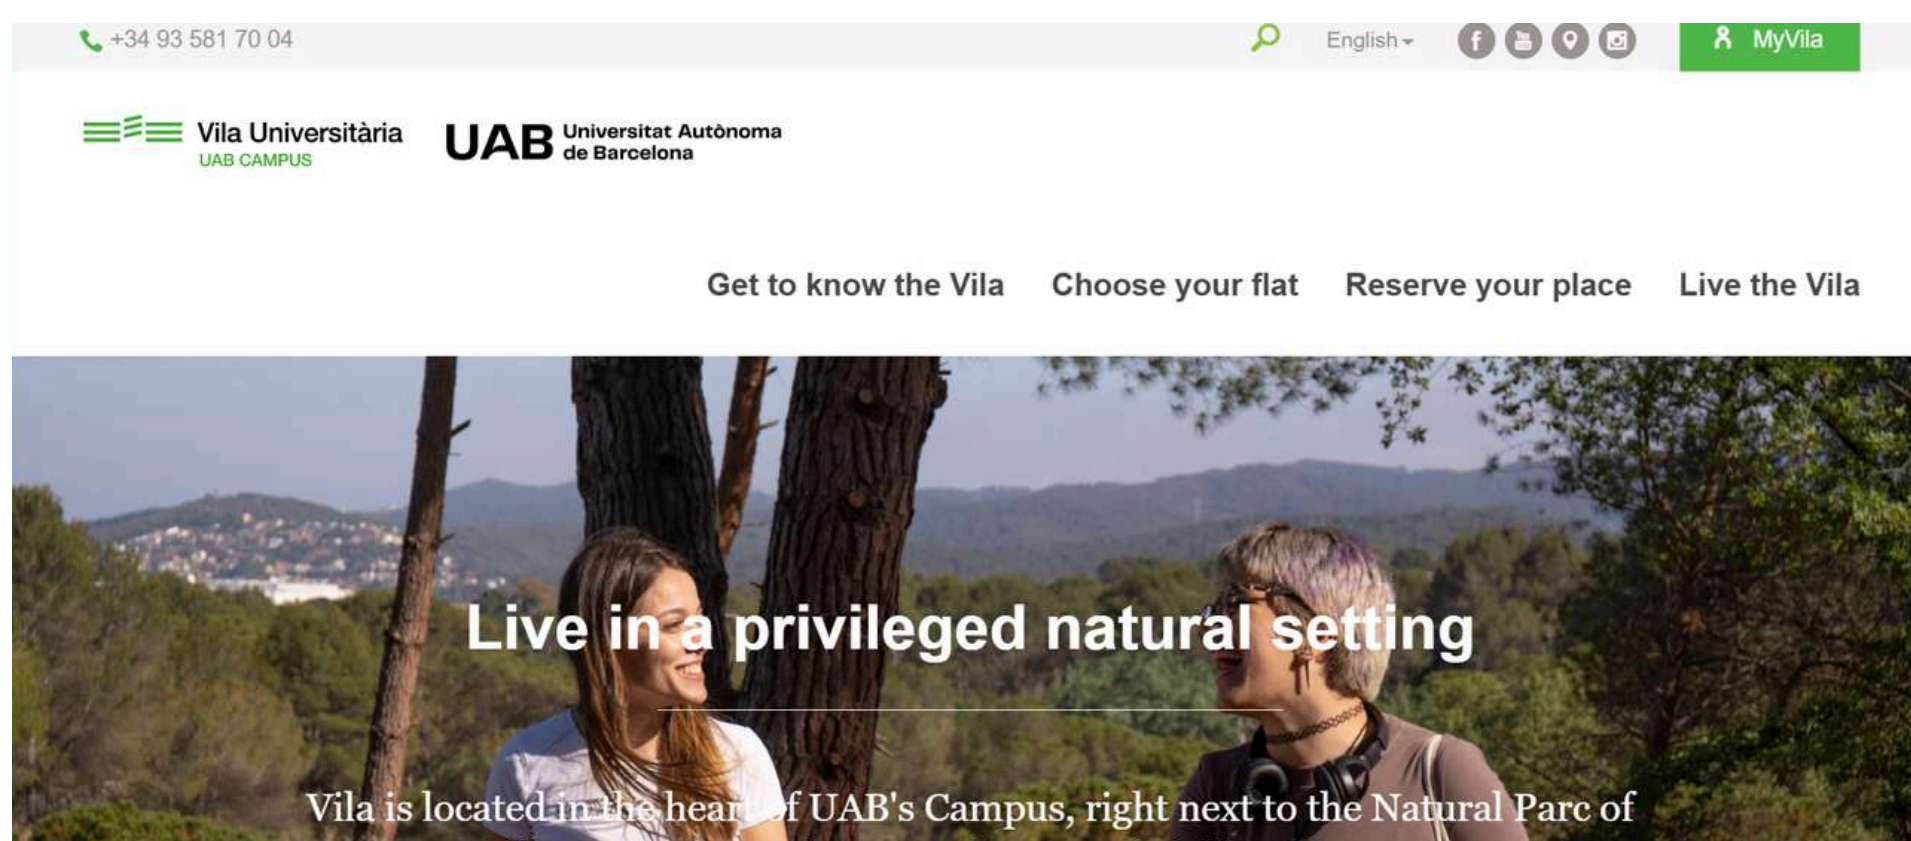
+34 93 581 70 04

English

MyVila

Vila Universitària
UAB CAMPUS

UAB Universitat Autònoma de Barcelona

Get to know the Vila Choose your flat Reserve your place Live the Vila

Live in a privileged natural setting

Vila is located in the heart of UAB's Campus, right next to the Natural Parc of